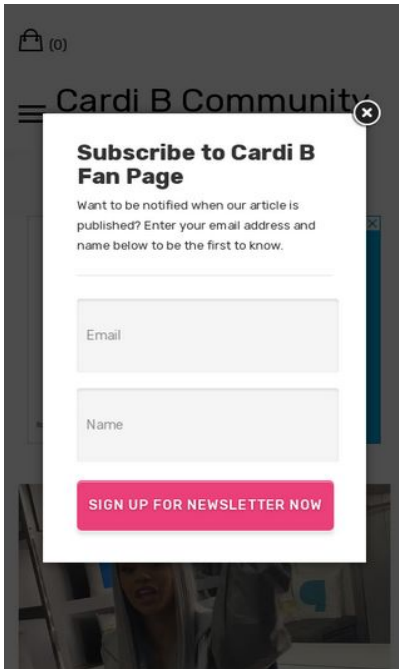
(0)

Cardi B Community

Subscribe to Cardi B Fan Page

Want to be notified when our article is published? Enter your email address and name below to be the first to know.

Email

Name

SIGN UP FOR NEWSLETTER NOW